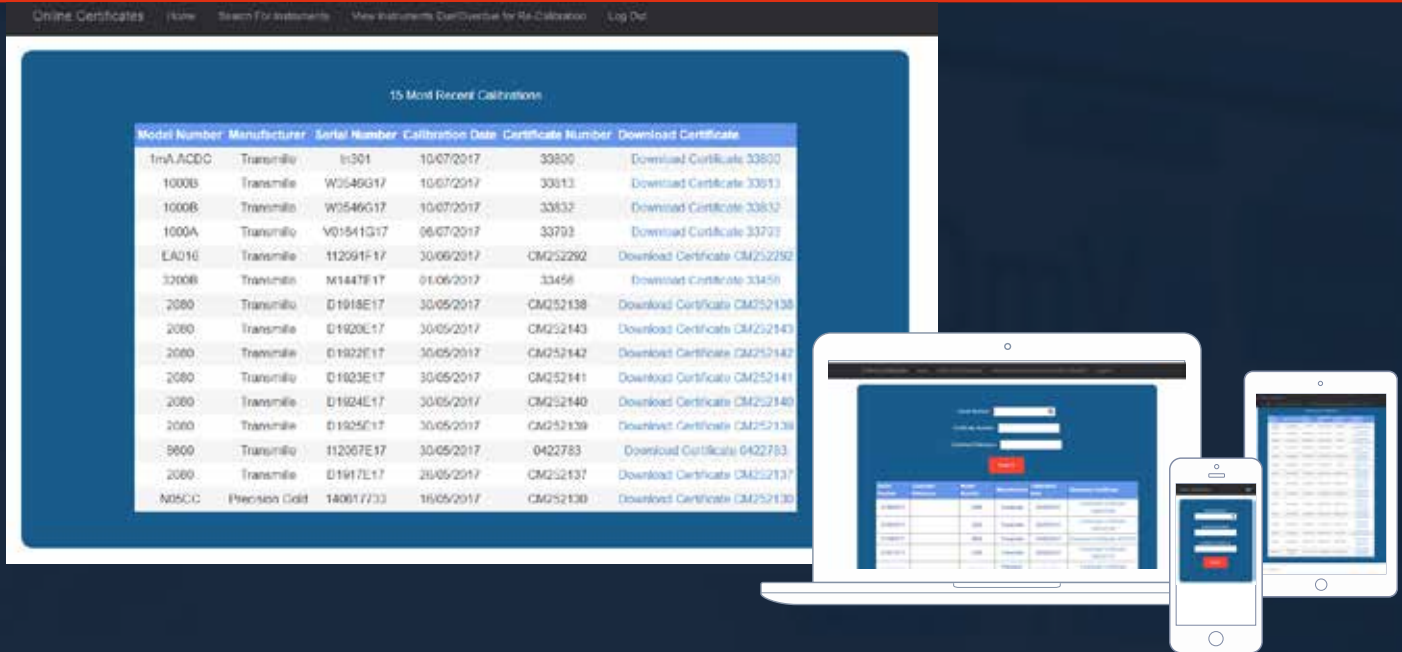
Online Certificates Home Search For Instruments View Instruments Due/Overdue for Re-Calibration Log Out

15 Most Recent Calibrations

| Model Number | Manufacturer | Serial Number | Calibration Date | Certificate Number | Download Certificate |
|---|---|---|---|---|---|
| 1mA ACDC | Transmille | tr301 | 10/07/2017 | 33800 | Download Certificate 33800 |
| 1000B | Transmille | W0546G17 | 10/07/2017 | 33813 | Download Certificate 33813 |
| 1000B | Transmille | W0546G17 | 10/07/2017 | 33832 | Download Certificate 33832 |
| 1000A | Transmille | V01541G17 | 06/07/2017 | 33793 | Download Certificate 33793 |
| EA016 | Transmille | 112091F17 | 30/06/2017 | CM252292 | Download Certificate CM252292 |
| 3200B | Transmille | M1447F17 | 01/06/2017 | 33456 | Download Certificate 33456 |
| 2080 | Transmille | D1918E17 | 30/05/2017 | CM252138 | Download Certificate CM252138 |
| 2080 | Transmille | D1920E17 | 30/05/2017 | CM252143 | Download Certificate CM252143 |
| 2080 | Transmille | D1922E17 | 30/05/2017 | CM252142 | Download Certificate CM252142 |
| 2080 | Transmille | D1923E17 | 30/05/2017 | CM252141 | Download Certificate CM252141 |
| 2080 | Transmille | D1924E17 | 30/05/2017 | CM252140 | Download Certificate CM252140 |
| 2080 | Transmille | D1925E17 | 30/05/2017 | CM252139 | Download Certificate CM252139 |
| 9600 | Transmille | 112067E17 | 30/05/2017 | 0422783 | Download Certificate 0422783 |
| 2080 | Transmille | D1917E17 | 26/05/2017 | CM252137 | Download Certificate CM252137 |
| N05CC | Precision Gold | 140617733 | 16/05/2017 | CM252130 | Download Certificate CM252130 |